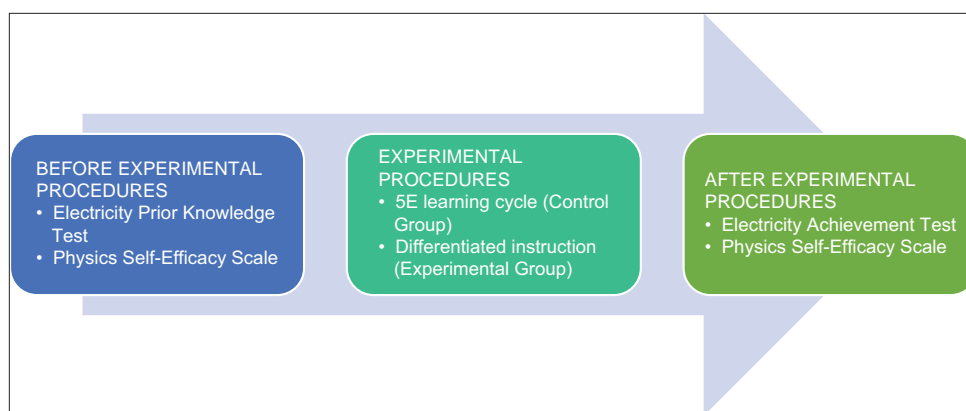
BEFORE EXPERIMENTAL PROCEDURES
• Electricity Prior Knowledge Test
• Physics Self-Efficacy Scale

EXPERIMENTAL PROCEDURES
• 5E learning cycle (Control Group)
• Differentiated instruction (Experimental Group)

AFTER EXPERIMENTAL PROCEDURES
• Electricity Achievement Test
• Physics Self-Efficacy Scale